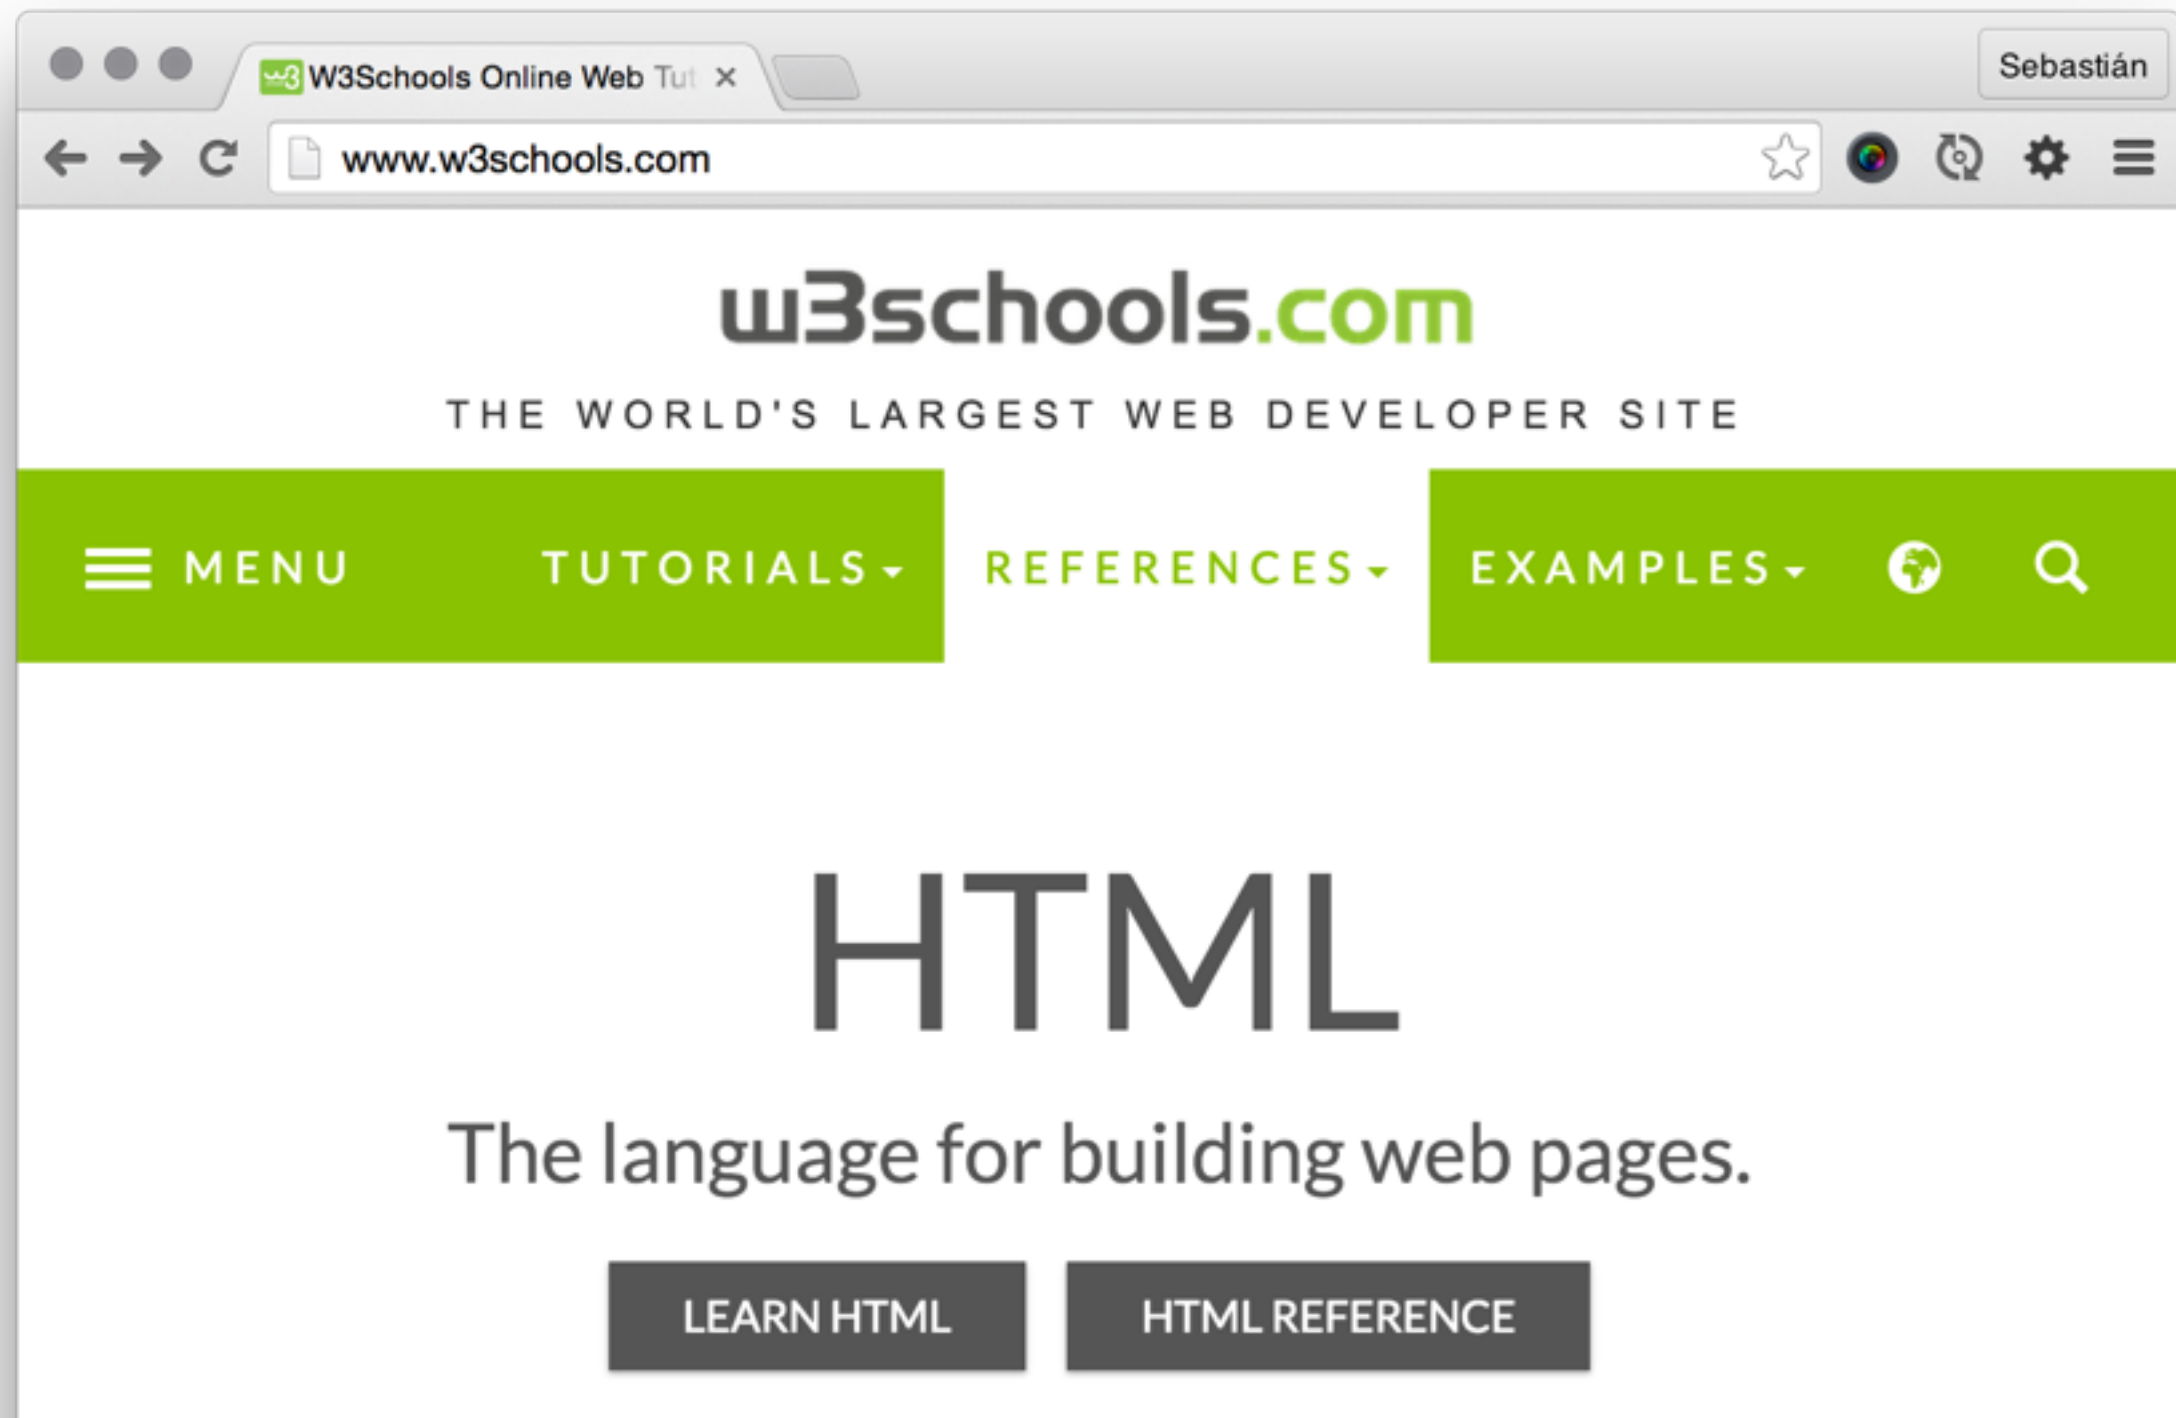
W3Schools Online Web Tut ×

Sebastián

www.w3schools.com

w3schools.com

THE WORLD'S LARGEST WEB DEVELOPER SITE

MENU TUTORIALS REFERENCES EXAMPLES

HTML

The language for building web pages.

LEARN HTML

HTML REFERENCE